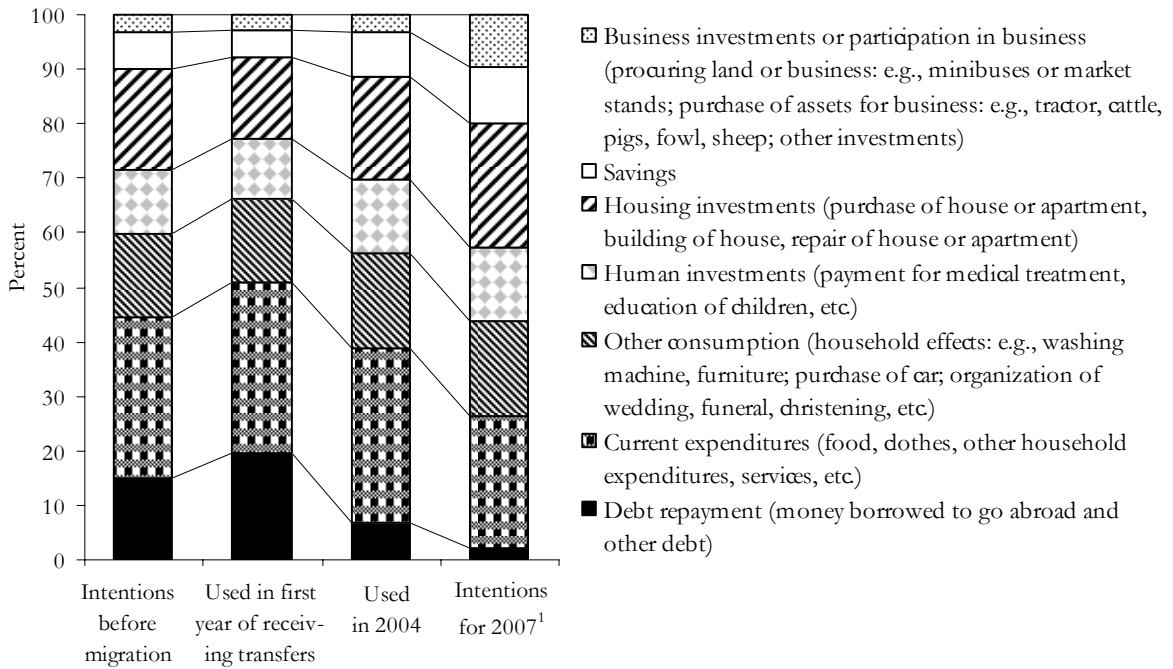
100
90
80
70
60
50
40
30
20
10
0

Percent

Intentions before migration

Used in first year of receiving transfers

Used in 2004

Intentions for 2007$^1$

Business investments or participation in business (procuring land or business: e.g., minibuses or market stands; purchase of assets for business: e.g., tractor, cattle, pigs, fowl, sheep; other investments)

Savings

Housing investments (purchase of house or apartment, building of house, repair of house or apartment)

Human investments (payment for medical treatment, education of children, etc.)

Other consumption (household effects: e.g., washing machine, furniture; purchase of car; organization of wedding, funeral, christening, etc.)

Current expenditures (food, clothes, other household expenditures, services, etc.)

Debt repayment (money borrowed to go abroad and other debt)